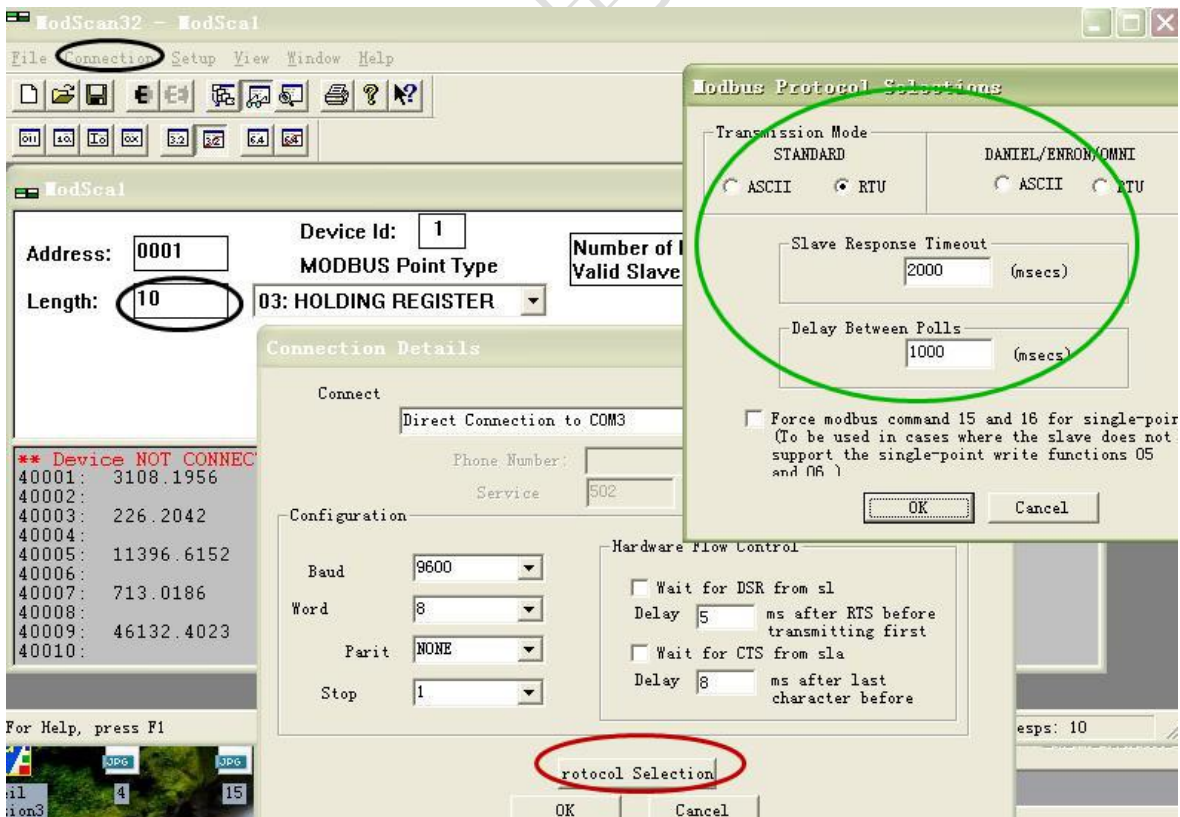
ModScan32 - ModSca1

File Connection Setup View Window Help

ModSca1

Address: 0001

Device Id: 1

MODBUS Point Type

Length: 10

03: HOLDING REGISTER

Number of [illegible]
Valid Slave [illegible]

** Device NOT CONNECT
40001: 3108.1956
40002:
40003: 226.2042
40004:
40005: 11396.6152
40006:
40007: 713.0186
40008:
40009: 46132.4023
40010:

Connection Details

Connect

Direct Connection to COM3

Phone Number:

Service 502

Configuration

Baud 9600

Word 8

Parit NONE

Stop 1

Hardware Flow Control

Wait for DSR from sl

Delay 5 ms after RTS before transmitting first

Wait for CTS from sla

Delay 8 ms after last character before

rotocol Selection

OK Cancel

Modbus Protocol Selections

Transmission Mode

STANDARD

ASCII RTU

DANIEL/ENRON/OMNI

ASCII RTU

Slave Response Timeout

2000 (msecs)

Delay Between Polls

1000 (msecs)

Force modbus command 15 and 16 for single-poin (To be used in cases where the slave does not support the single-point write functions 05 and 06.)

OK Cancel

For Help, press F1

esps: 10

il
ion3

JPG 4

JPG 15